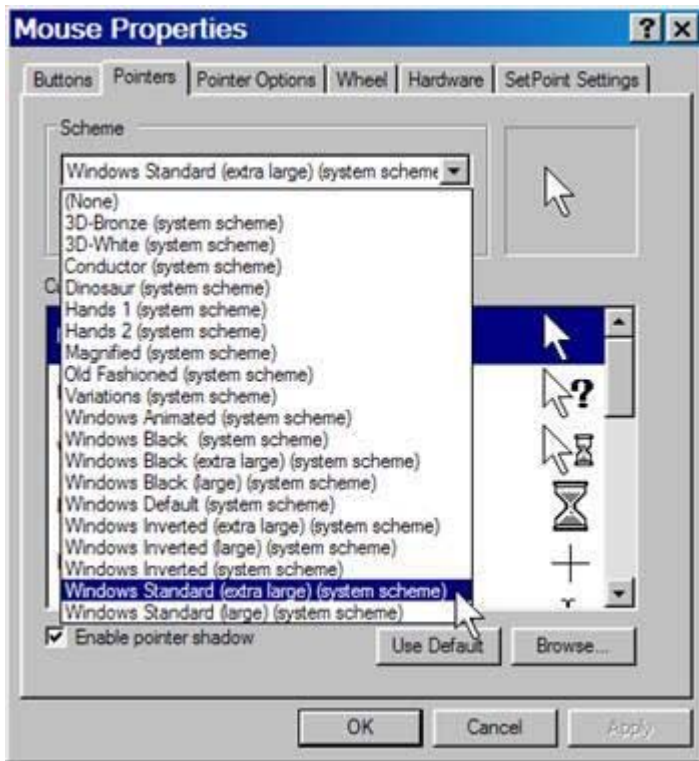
Mouse Properties

?

X

Buttons

Pointers

Pointer Options

Wheel

Hardware

SetPoint Settings

Scheme

Windows Standard (extra large) (system scheme

(None)
3D-Bronze (system scheme)
3D-White (system scheme)
Conductor (system scheme)
Dinosaur (system scheme)
Hands 1 (system scheme)
Hands 2 (system scheme)
Magnified (system scheme)
Old Fashioned (system scheme)
Variations (system scheme)
Windows Animated (system scheme)
Windows Black (system scheme)
Windows Black (extra large) (system scheme)
Windows Black (large) (system scheme)
Windows Default (system scheme)
Windows Inverted (extra large) (system scheme)
Windows Inverted (large) (system scheme)
Windows Inverted (system scheme)
Windows Standard (extra large) (system scheme)
Windows Standard (large) (system scheme)

C

Enable pointer shadow

Use Default

Browse...

OK

Cancel

Apply